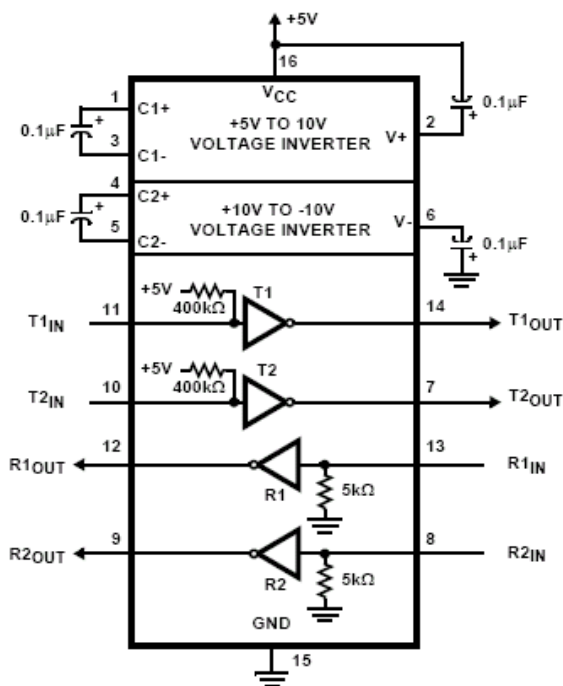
+5V

16

$V_{CC}$

1 C1+

0.1μF +

3 C1-

+5V TO 10V VOLTAGE INVERTER

V+ 2

0.1μF +

4 C2+

0.1μF +

5 C2-

+10V TO -10V VOLTAGE INVERTER

V- 6

+ 0.1μF

+5V 400kΩ T1

$T1_{IN}$ 11

14 $T1_{OUT}$

+5V 400kΩ T2

$T2_{IN}$ 10

7 $T2_{OUT}$

$R1_{OUT}$ 12

13 $R1_{IN}$

R1 5kΩ

$R2_{OUT}$ 9

8 $R2_{IN}$

R2 5kΩ

GND

15